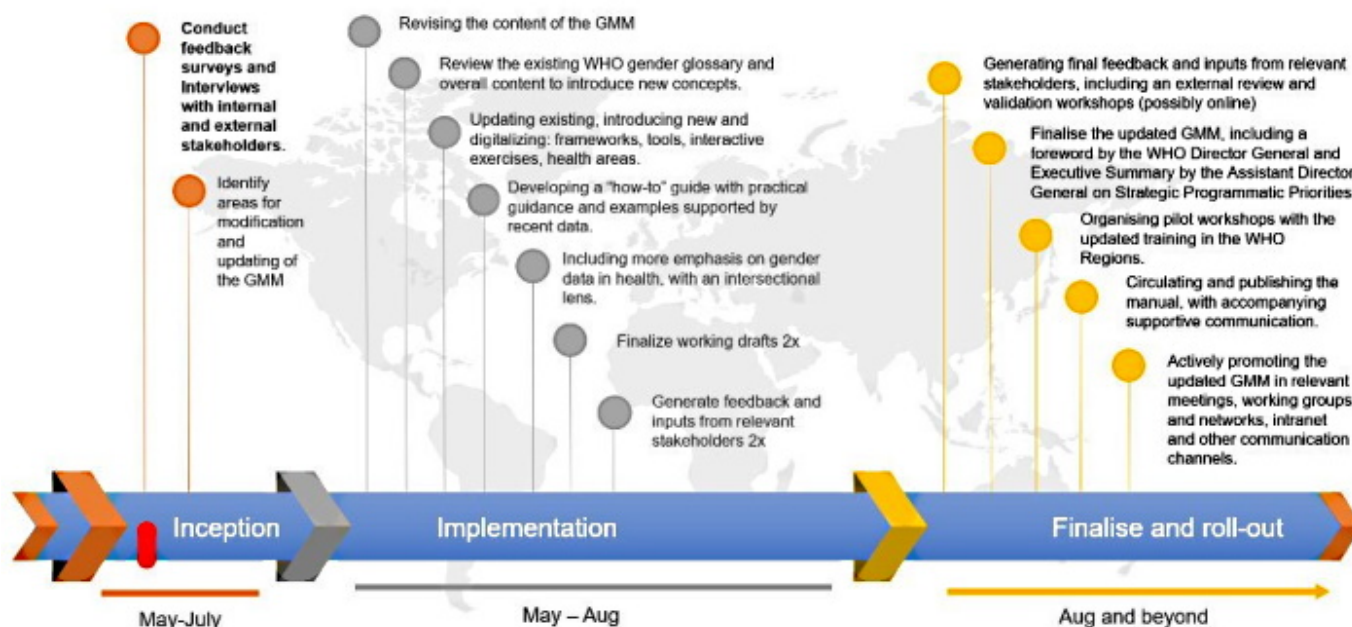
Conduct feedback surveys and interviews with internal and external stakeholders.

Identify areas for modification and updating of the GMM

Revising the content of the GMM

Review the existing WHO gender glossary and overall content to introduce new concepts.

Updating existing, introducing new and digitalizing: frameworks, tools, interactive exercises, health areas.

Developing a "how-to" guide with practical guidance and examples supported by recent data.

Including more emphasis on gender data in health, with an intersectional lens.

Finalize working drafts 2x

Generate feedback and inputs from relevant stakeholders 2x

Generating final feedback and inputs from relevant stakeholders, including an external review and validation workshops (possibly online)

Finalise the updated GMM, including a foreword by the WHO Director General and Executive Summary by the Assistant Director General on Strategic Programmatic Priorities

Organising pilot workshops with the updated training in the WHO Regions.

Circulating and publishing the manual, with accompanying supportive communication.

Actively promoting the updated GMM in relevant meetings, working groups and networks, intranet and other communication channels.

Inception

Implementation

Finalise and roll-out

May-July

May – Aug

Aug and beyond